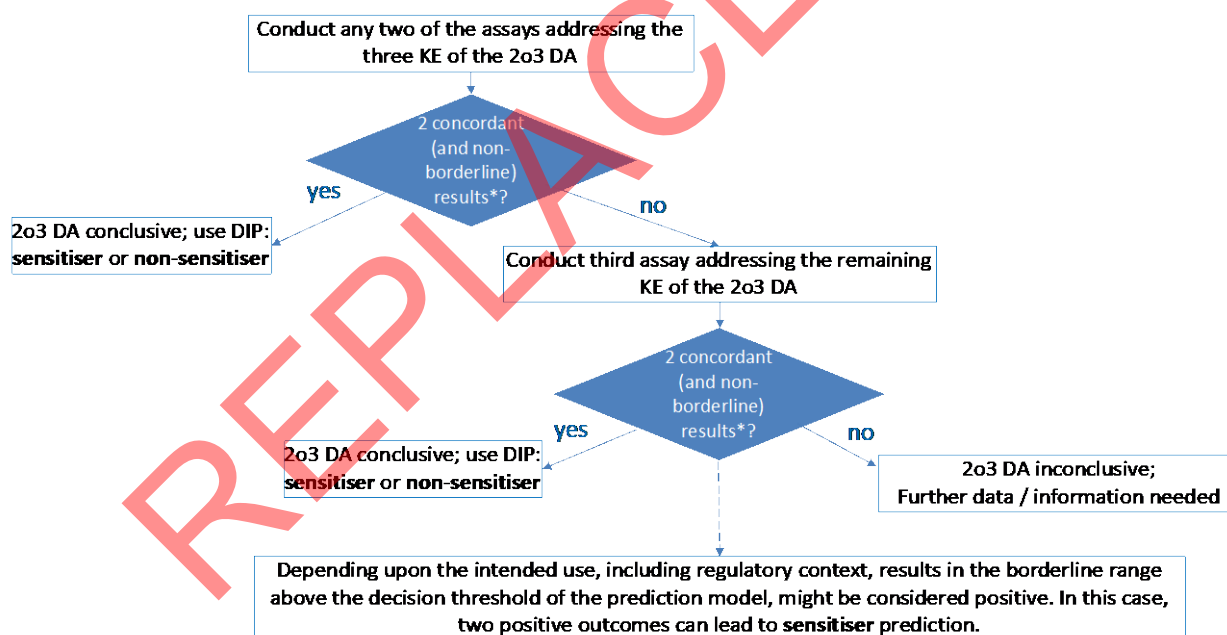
REPLACED

Conduct any two of the assays addressing the three KE of the 2o3 DA

2 concordant (and non-borderline) results*?

yes

no

2o3 DA conclusive; use DIP: **sensitiser** or **non-sensitiser**

Conduct third assay addressing the remaining KE of the 2o3 DA

2 concordant (and non-borderline) results*?

yes

no

2o3 DA conclusive; use DIP: **sensitiser** or **non-sensitiser**

2o3 DA inconclusive; Further data / information needed

Depending upon the intended use, including regulatory context, results in the borderline range above the decision threshold of the prediction model, might be considered positive. In this case, two positive outcomes can lead to **sensitiser** prediction.